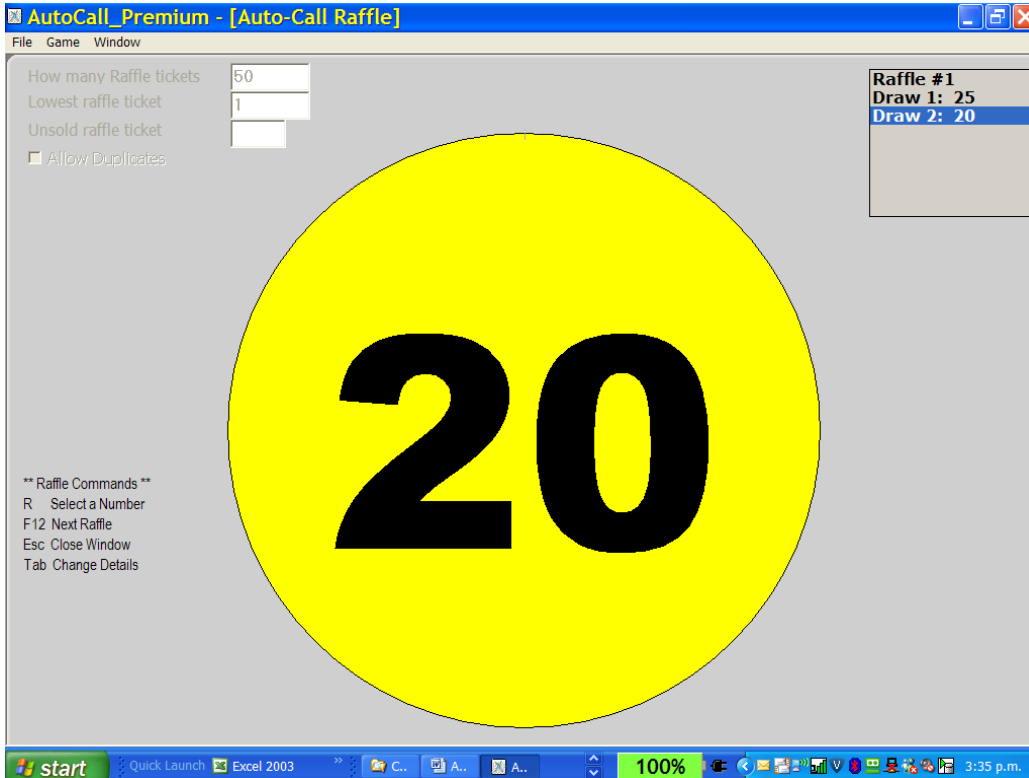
AutoCall_Premium - [Auto-Call Raffle]

File Game Window

How many Raffle tickets 50
Lowest raffle ticket 1
Unsold raffle ticket
Allow Duplicates

Raffle #1
Draw 1: 25
Draw 2: 20

20

** Raffle Commands **
R Select a Number
F12 Next Raffle
Esc Close Window
Tab Change Details

start Quick Launch Excel 2003 C.. A.. A.. 100% 3:35 p.m.